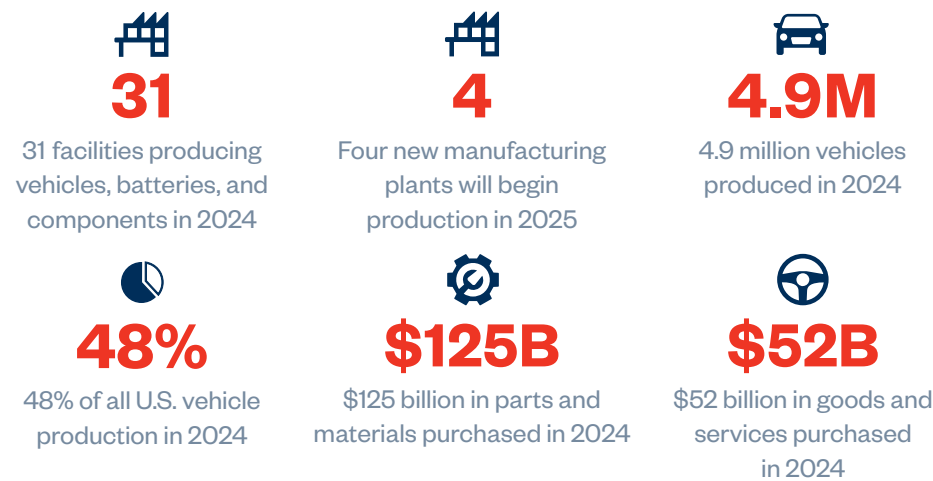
31

31 facilities producing vehicles, batteries, and components in 2024

4

Four new manufacturing plants will begin production in 2025

4.9M

4.9 million vehicles produced in 2024

48%

48% of all U.S. vehicle production in 2024

$125B

$125 billion in parts and materials purchased in 2024

$52B

$52 billion in goods and services purchased in 2024